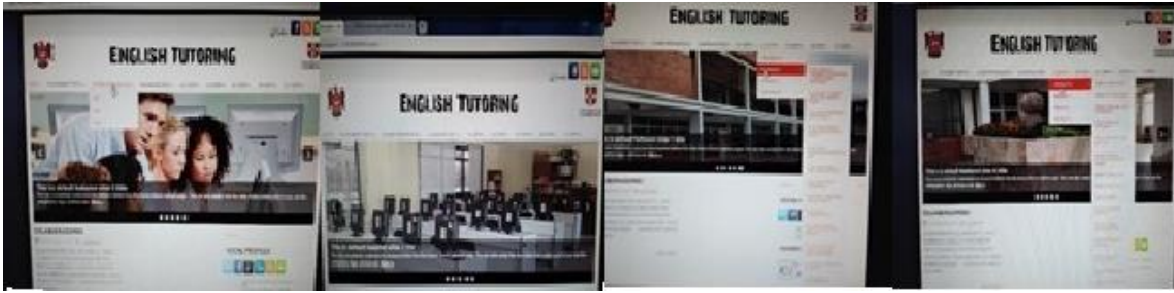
English Tutoring

This is default featured slide 1 title

English Tutoring

This is default featured slide 1 title

English Tutoring

This is default featured slide 1 title

English Tutoring

This is default featured slide 1 title